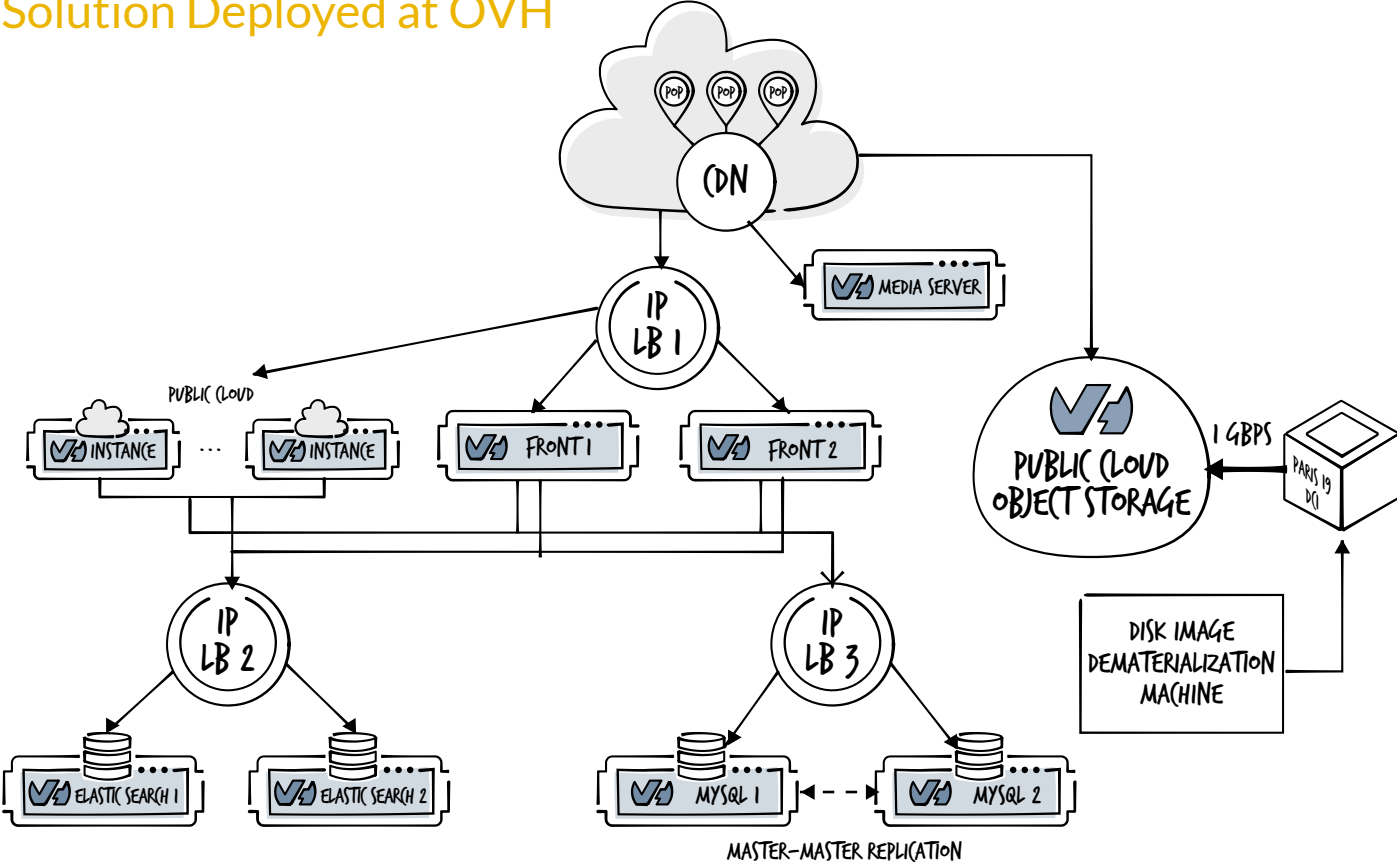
Solution Deployed at OVH

POP POP POP

CDN

MEDIA SERVER

IP LB 1

PUBLIC CLOUD

INSTANCE ... INSTANCE

FRONT 1

FRONT 2

PUBLIC CLOUD OBJECT STORAGE

1 GBPS

PARIS 19 DC1

IP LB 2

IP LB 3

DISK IMAGE DEMATERIALIZATION MACHINE

ELASTIC SEARCH 1

ELASTIC SEARCH 2

MYSQL 1

MYSQL 2

MASTER-MASTER REPLICATION